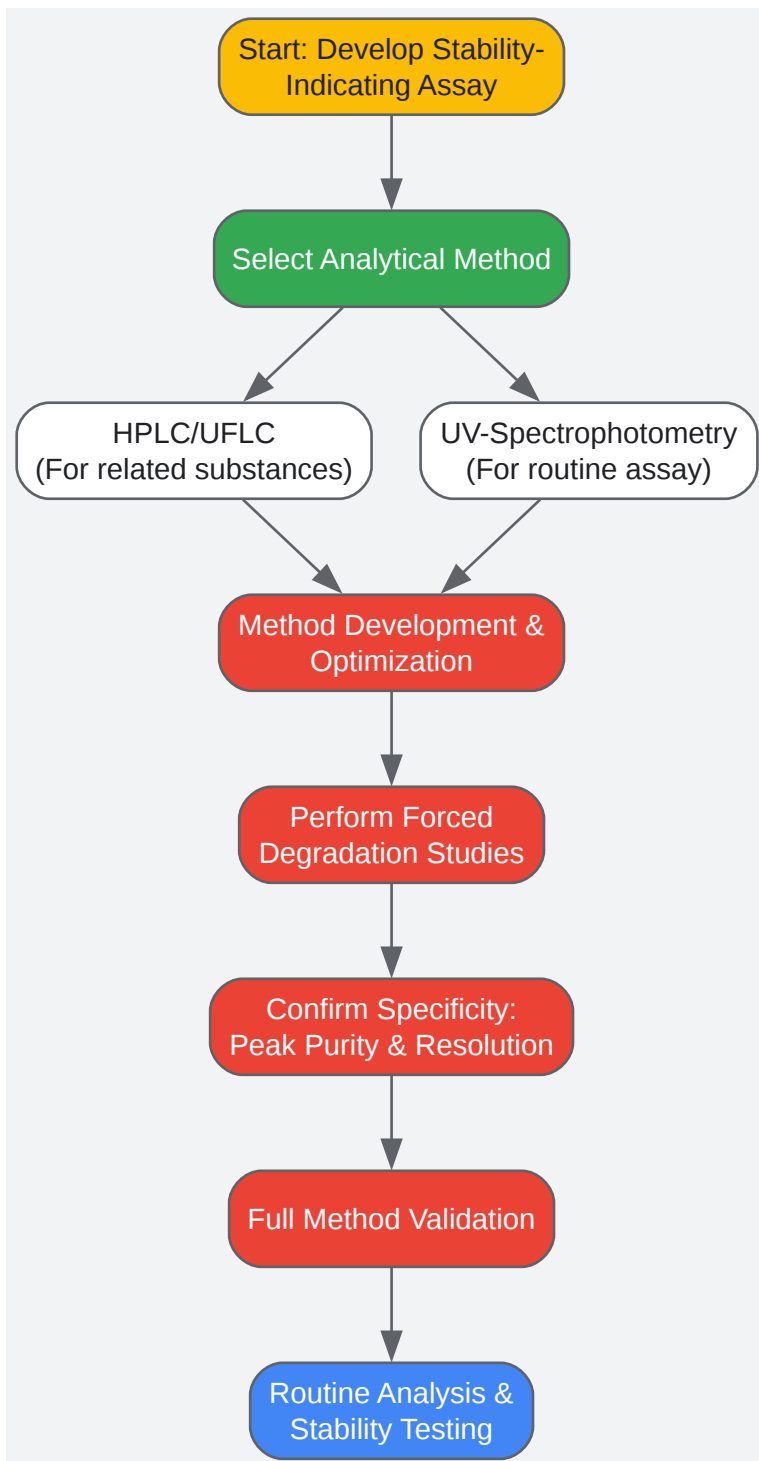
Start: Develop Stability-Indicating Assay

Select Analytical Method

HPLC/UFLC
(For related substances)

UV-Spectrophotometry
(For routine assay)

Method Development & Optimization

Perform Forced Degradation Studies

Confirm Specificity: Peak Purity & Resolution

Full Method Validation

Routine Analysis & Stability Testing